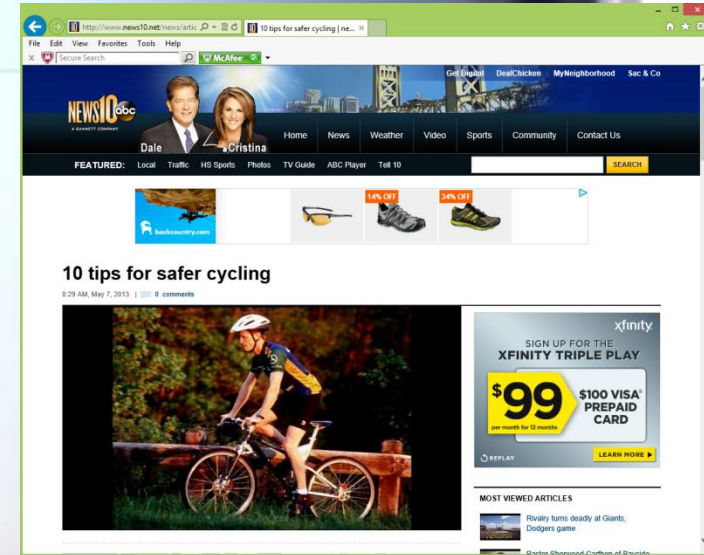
http://www.news10.net/news/artic
10 tips for safer cycling | ne...
File Edit View Favorites Tools Help
Secure Search
McAfee
Get Digital DealChicken MyNeighborhood Sac & Co
NEWS10 abc
A GANNETT COMPANY
Dale Cristina
Home News Weather Video Sports Community Contact Us
FEATURED: Local Traffic HS Sports Photos TV Guide ABC Player Tell 10
SEARCH
backcountry.com
14% OFF
34% OFF

10 tips for safer cycling

8:29 AM, May 7, 2013 | 0 comments

xfinity
SIGN UP FOR THE
XFINITY TRIPLE PLAY
$99
per month for 12 months
$100 VISA PREPAID CARD
REPLAY
LEARN MORE

MOST VIEWED ARTICLES
Rivalry turns deadly at Giants, Dodgers game
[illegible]